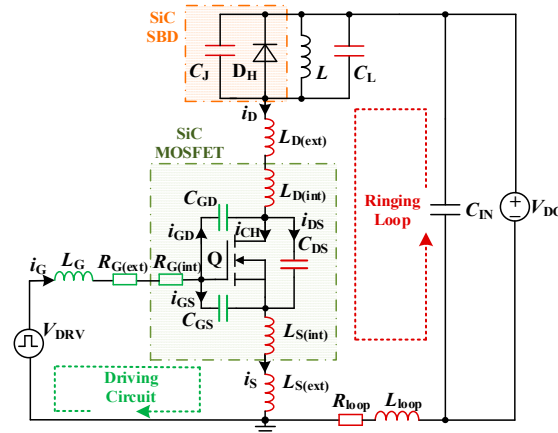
SiC SBD

$C_J$ $D_H$ $L$ $C_L$

$i_D$

$L_{D(ext)}$

SiC MOSFET

$L_{D(int)}$

$C_{GD}$

$i_{GD}$ $i_{CH}$ $i_{DS}$

$C_{DS}$

Ringing Loop

$C_{IN}$

$V_{DC}$

$i_G$ $L_G$ $R_{G(ext)}$ $R_{G(int)}$ Q

$i_{GS}$

$C_{GS}$

$L_{S(int)}$

$V_{DRV}$

Driving Circuit

$i_S$ $L_{S(ext)}$

$R_{loop}$ $L_{loop}$